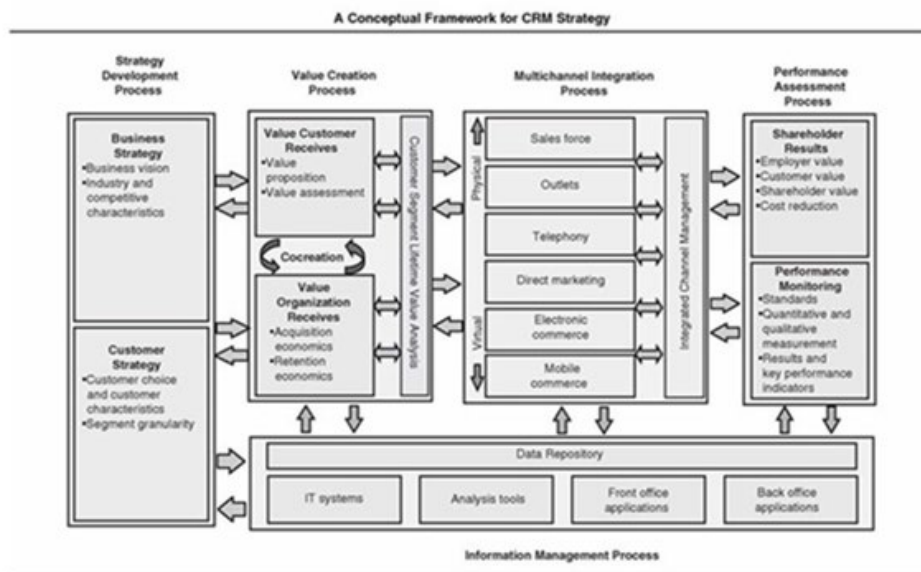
A Conceptual Framework for CRM Strategy

Strategy Development Process

Value Creation Process

Multichannel Integration Process

Performance Assessment Process

Business Strategy
•Business vision
•Industry and competitive characteristics

Customer Strategy
•Customer choice and customer characteristics
•Segment granularity

Value Customer Receives
•Value proposition
•Value assessment

Cocreation

Value Organization Receives
•Acquisition economics
•Retention economics

Customer Segment Lifetime Value Analysis

Physical

Virtual

Sales force

Outlets

Telephony

Direct marketing

Electronic commerce

Mobile commerce

Integrated Channel Management

Shareholder Results
•Employer value
•Customer value
•Shareholder value
•Cost reduction

Performance Monitoring
•Standards
•Quantitative and qualitative measurement
•Results and key performance indicators

Data Repository

IT systems

Analysis tools

Front office applications

Back office applications

Information Management Process